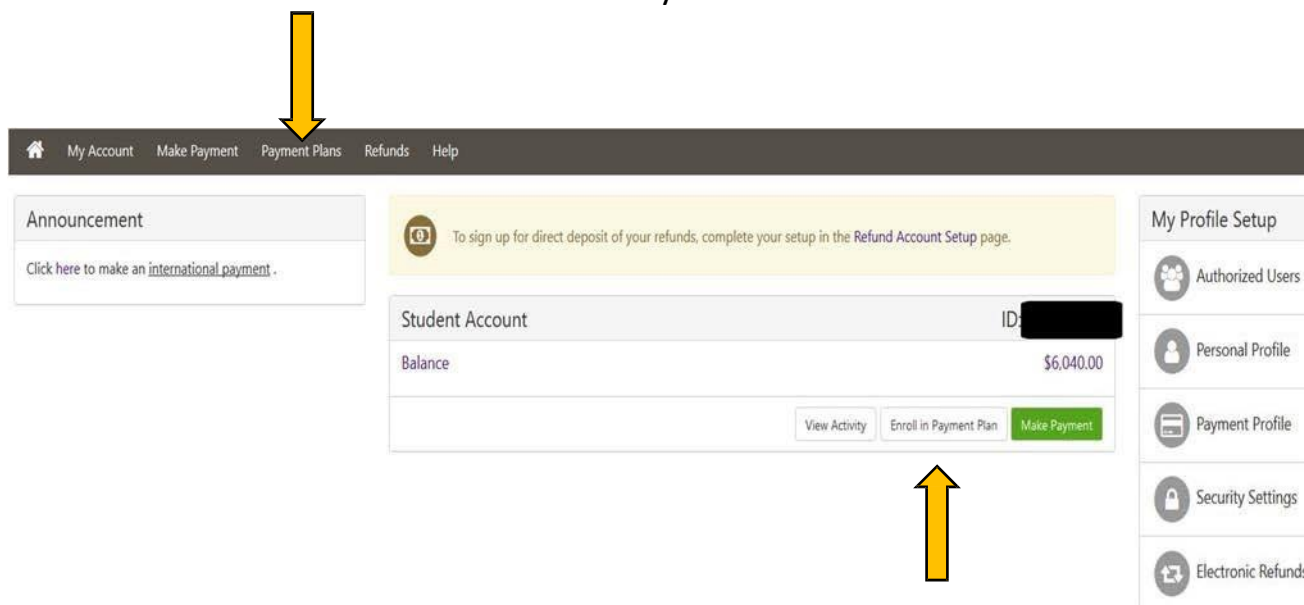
My Account Make Payment Payment Plans Refunds Help

Announcement

Click here to make an international payment .

To sign up for direct deposit of your refunds, complete your setup in the Refund Account Setup page.

Student Account

ID:

Balance

$6,040.00

View Activity

Enroll in Payment Plan

Make Payment

My Profile Setup

Authorized Users

Personal Profile

Payment Profile

Security Settings

Electronic Refund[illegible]